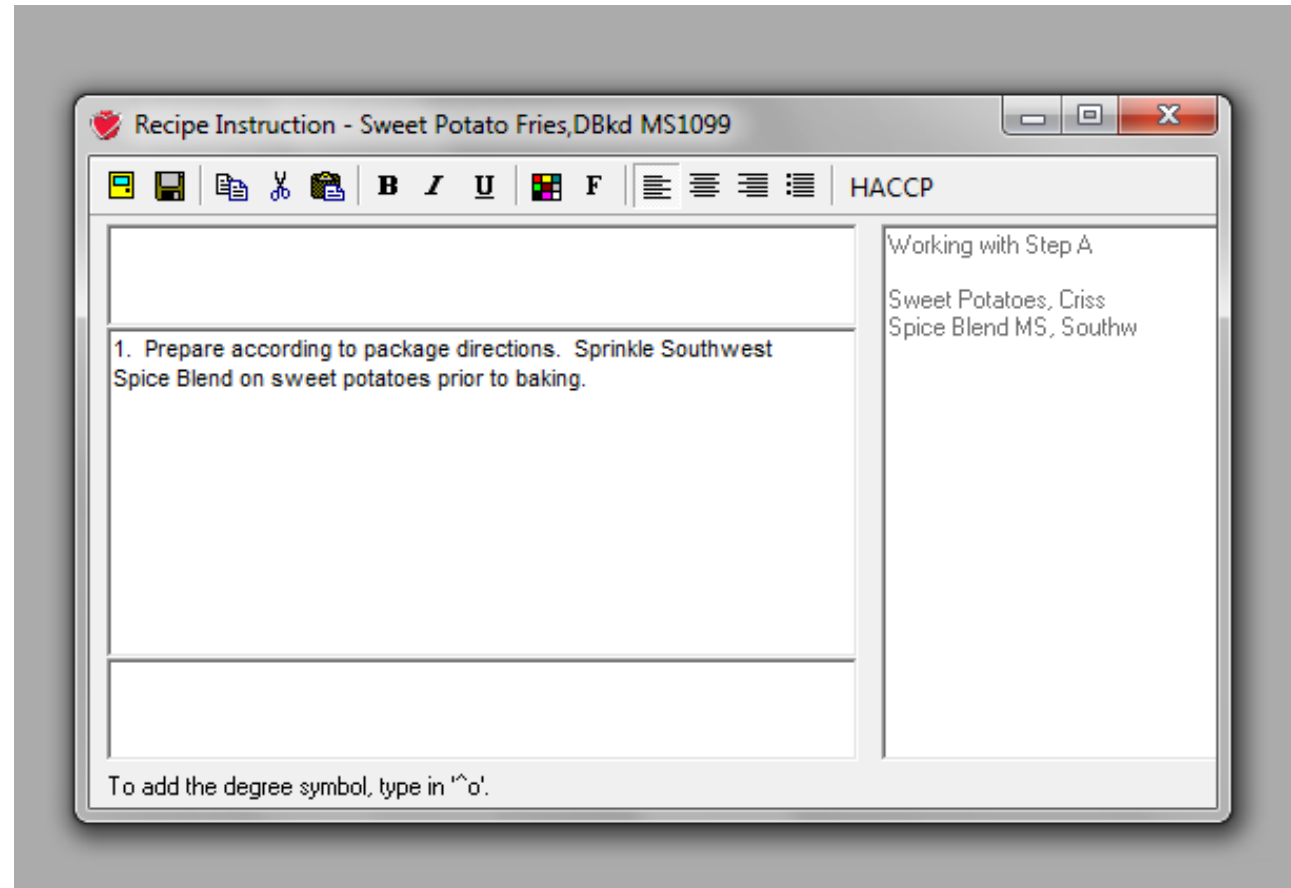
Recipe Instruction - Sweet Potato Fries,DBkd MS1099

B I U F HACCP

1. Prepare according to package directions. Sprinkle Southwest Spice Blend on sweet potatoes prior to baking.

Working with Step A

Sweet Potatoes, Criss
Spice Blend MS, Southw

To add the degree symbol, type in '^o'.